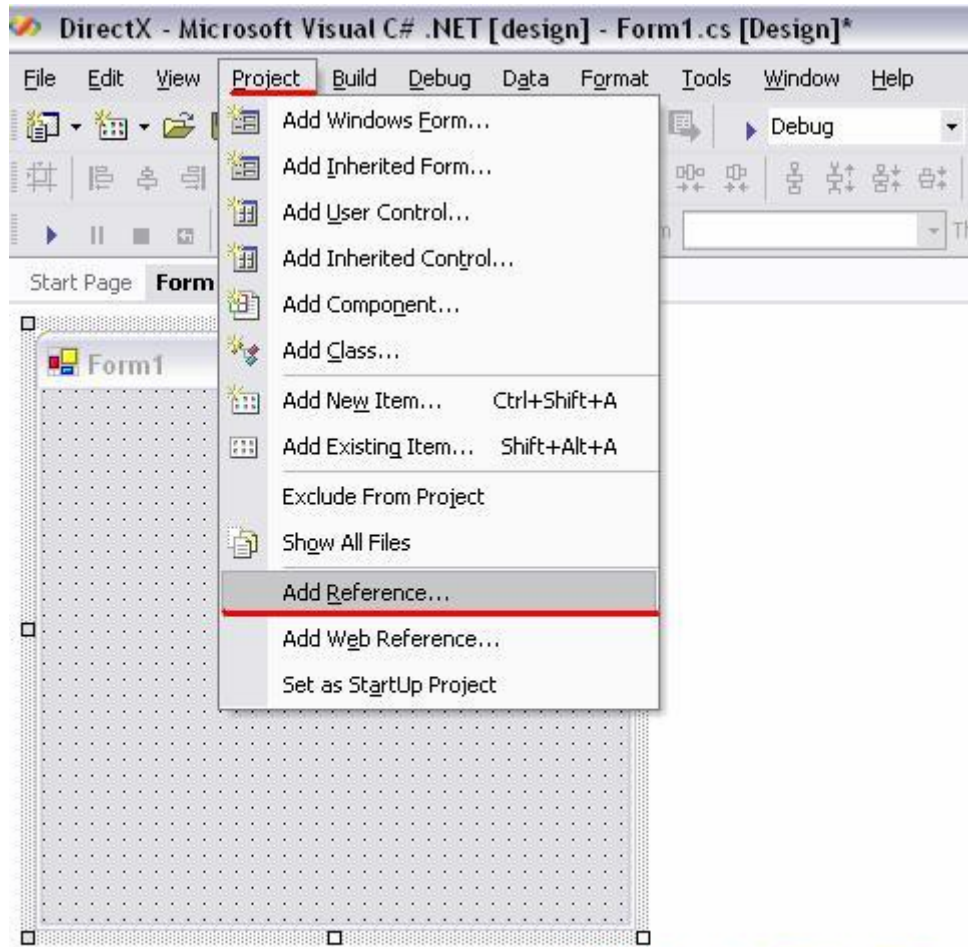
DirectX - Microsoft Visual C# .NET [design] - Form1.cs [Design]*

File Edit View Project Build Debug Data Format Tools Window Help

Debug

Start Page Form

Form1

Add Windows Form...
Add Inherited Form...
Add User Control...
Add Inherited Control...
Add Component...
Add Class...
Add New Item... Ctrl+Shift+A
Add Existing Item... Shift+Alt+A
Exclude From Project
Show All Files
Add Reference...
Add Web Reference...
Set as StartUp Project